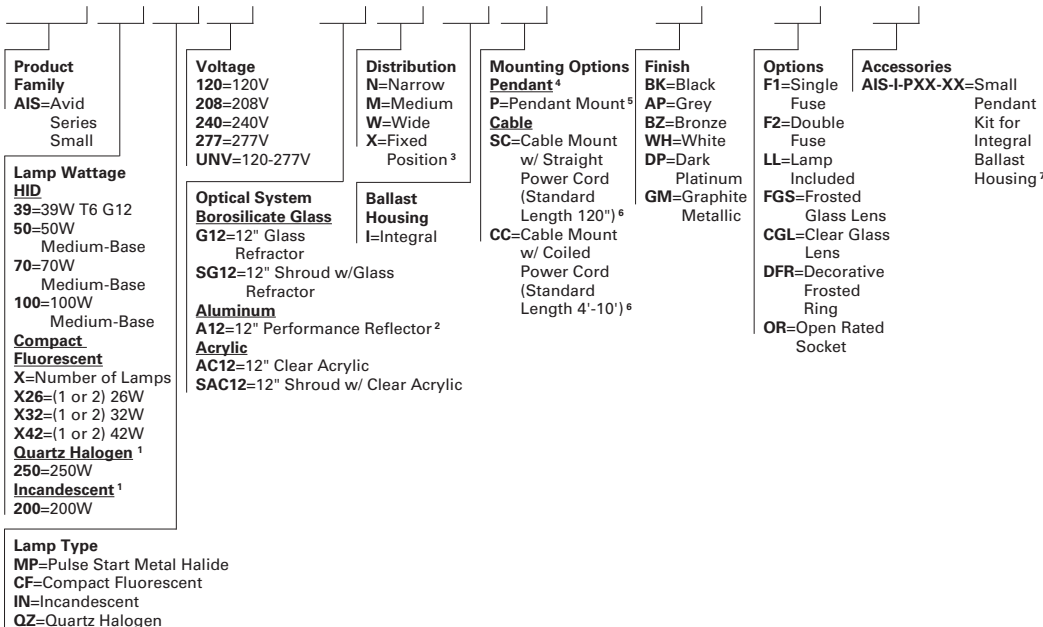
Product Family
AIS=Avid Series Small

Lamp Wattage
HID
39=39W T6 G12
50=50W Medium-Base
70=70W Medium-Base
100=100W Medium-Base
Compact Fluorescent
X=Number of Lamps
X26=(1 or 2) 26W
X32=(1 or 2) 32W
X42=(1 or 2) 42W
Quartz Halogen $^1$
250=250W
Incandescent $^1$
200=200W

Lamp Type
MP=Pulse Start Metal Halide
CF=Compact Fluorescent
IN=Incandescent
QZ=Quartz Halogen

Voltage
120=120V
208=208V
240=240V
277=277V
UNV=120-277V

Optical System
Borosilicate Glass
G12=12" Glass Refractor
SG12=12" Shroud w/Glass Refractor
Aluminum
A12=12" Performance Reflector $^2$
Acrylic
AC12=12" Clear Acrylic
SAC12=12" Shroud w/ Clear Acrylic

Distribution
N=Narrow
M=Medium
W=Wide
X=Fixed Position $^3$

Ballast Housing
I=Integral

Mounting Options
Pendant $^4$
P=Pendant Mount $^5$
Cable
SC=Cable Mount w/ Straight Power Cord (Standard Length 120") $^6$
CC=Cable Mount w/ Coiled Power Cord (Standard Length 4'-10') $^6$

Finish
BK=Black
AP=Grey
BZ=Bronze
WH=White
DP=Dark Platinum
GM=Graphite Metallic

Options
F1=Single Fuse
F2=Double Fuse
LL=Lamp Included
FGS=Frosted Glass Lens
CGL=Clear Glass Lens
DFR=Decorative Frosted Ring
OR=Open Rated Socket

Accessories
AIS-I-PXX-XX=Small Pendant Kit for Integral Ballast Housing $^7$